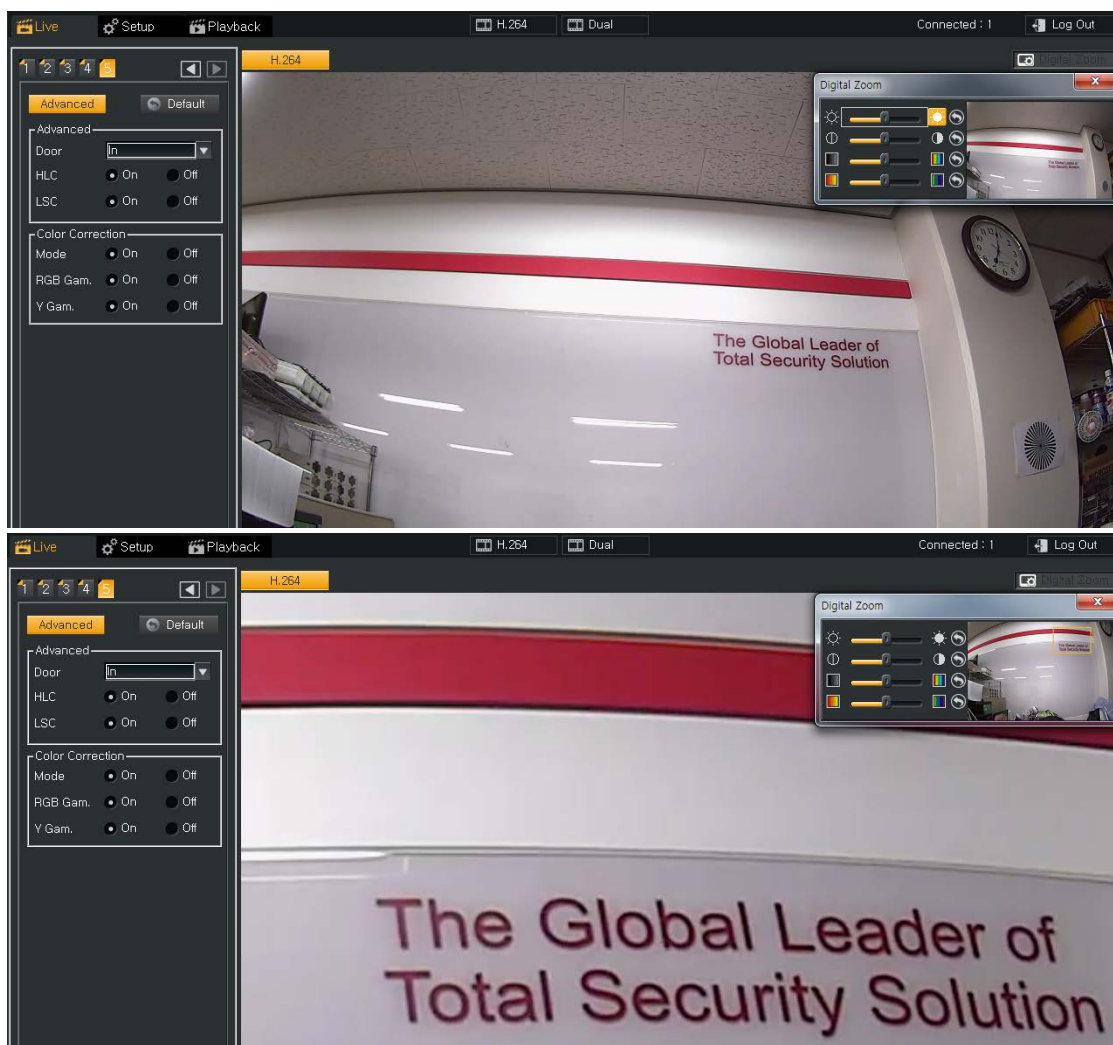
Live Setup Playback H.264 Dual Connected : 1 Log Out

1 2 3 4 5

Advanced Default

Advanced
Door In
HLC On Off
LSC On Off

Color Correction
Mode On Off
RGB Gam. On Off
Y Gam. On Off

H.264

Digital Zoom

Digital Zoom

The Global Leader of
Total Security Solution

Live Setup Playback H.264 Dual Connected : 1 Log Out

1 2 3 4 5

Advanced Default

Advanced
Door In
HLC On Off
LSC On Off

Color Correction
Mode On Off
RGB Gam. On Off
Y Gam. On Off

H.264

Digital Zoom

Digital Zoom

The Global Leader of
Total Security Solution